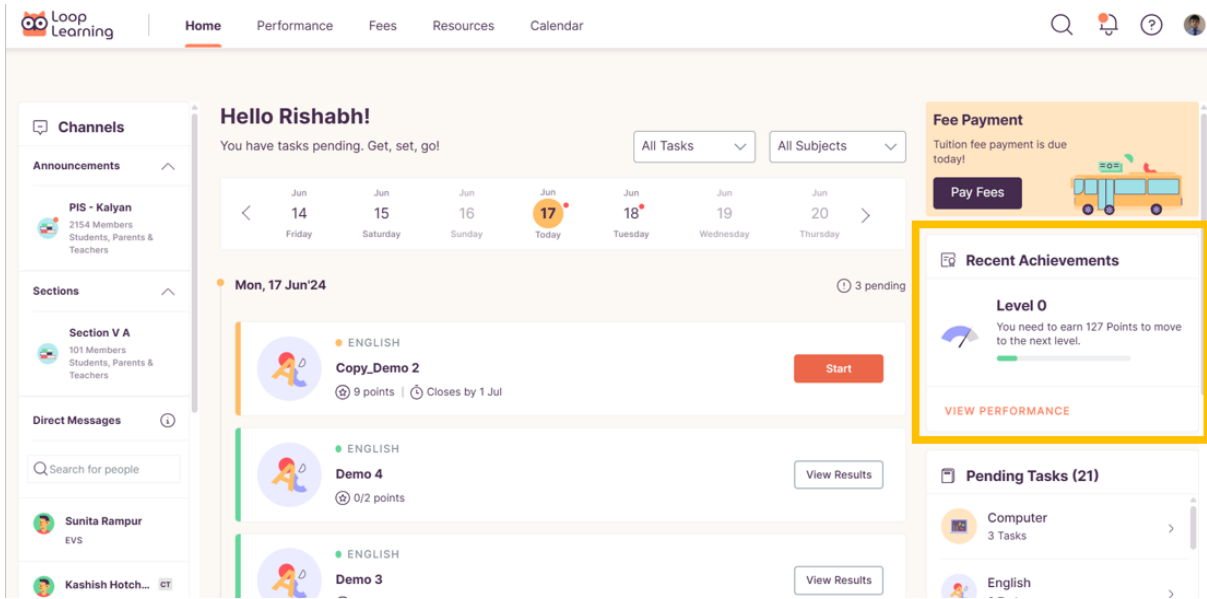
Loop Learning

Home Performance Fees Resources Calendar

Channels

Announcements

PIS - Kalyan
2154 Members
Students, Parents & Teachers

Sections

Section V A
101 Members
Students, Parents & Teachers

Direct Messages

Search for people

Sunita Rampur
EVS

Kashish Hotch... CT

Hello Rishabh!
You have tasks pending. Get, set, go!

All Tasks
All Subjects

| Jun 14 Friday | Jun 15 Saturday | Jun 16 Sunday | Jun 17 Today | Jun 18 Tuesday | Jun 19 Wednesday | Jun 20 Thursday |
|---|---|---|---|---|---|---|

Mon, 17 Jun'24
3 pending

ENGLISH
Copy_Demo 2
9 points | Closes by 1 Jul
Start

ENGLISH
Demo 4
0/2 points
View Results

ENGLISH
Demo 3
View Results

Fee Payment
Tuition fee payment is due today!
Pay Fees

Recent Achievements
Level 0
You need to earn 127 Points to move to the next level.
VIEW PERFORMANCE

Pending Tasks (21)
Computer
3 Tasks
English